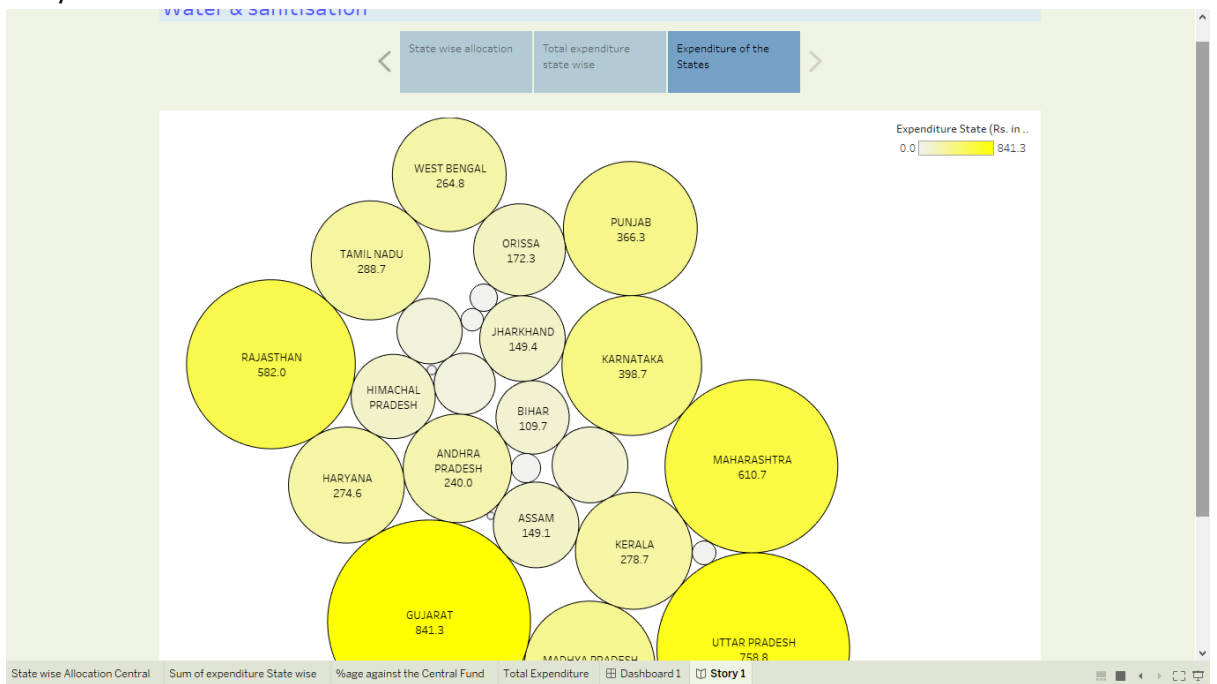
Water & sanitisation

State wise allocation | Total expenditure state wise | Expenditure of the States

Expenditure State (Rs. in ..
0.0 841.3

WEST BENGAL
264.8

PUNJAB
366.3

TAMIL NADU
288.7

ORISSA
172.3

JHARKHAND
149.4

RAJASTHAN
582.0

KARNATAKA
398.7

HIMACHAL PRADESH

BIHAR
109.7

MAHARASHTRA
610.7

ANDHRA PRADESH
240.0

HARYANA
274.6

ASSAM
149.1

KERALA
278.7

GUJARAT
841.3

MADHYA PRADESH

UTTAR PRADESH
758.8

State wise Allocation Central | Sum of expenditure State wise | %age against the Central Fund | Total Expenditure | Dashboard 1 | Story 1